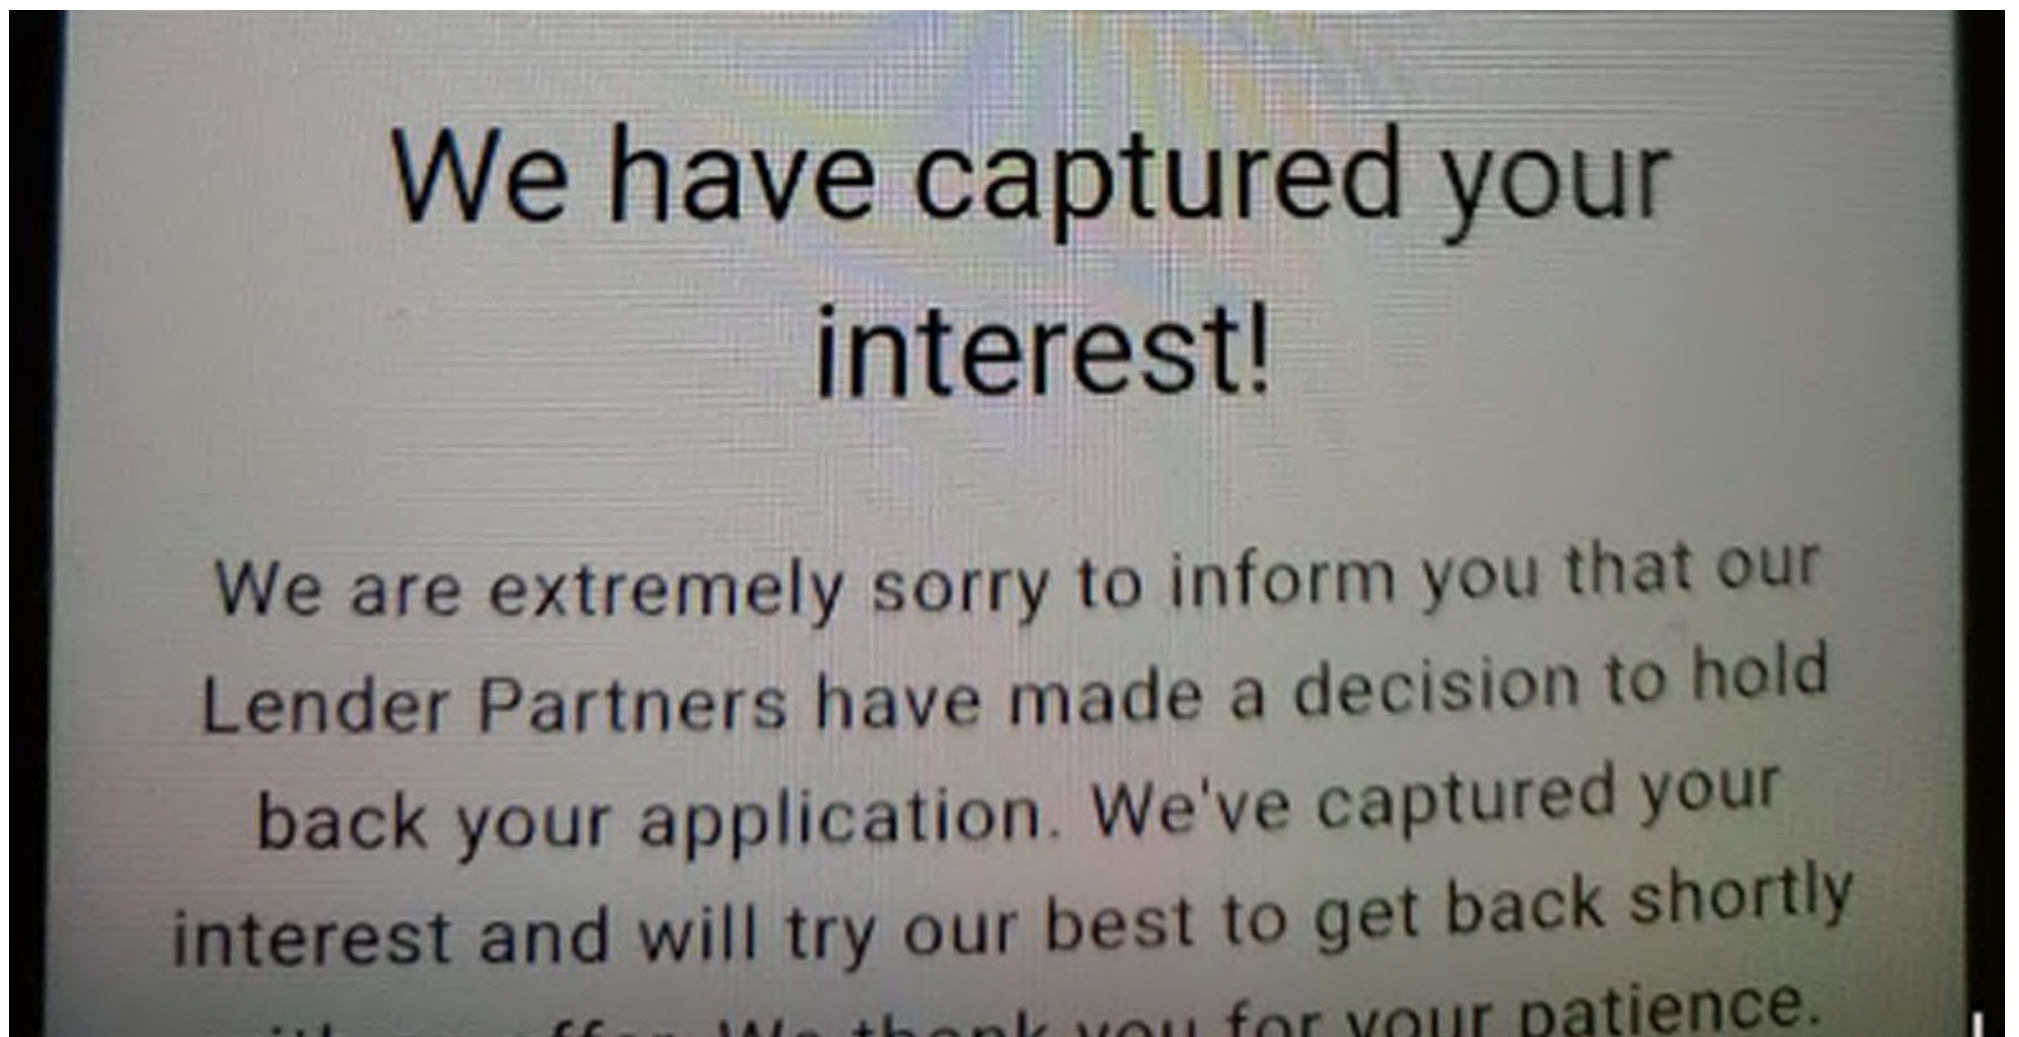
We have captured your interest!

We are extremely sorry to inform you that our Lender Partners have made a decision to hold back your application. We've captured your interest and will try our best to get back shortly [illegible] for your patience.